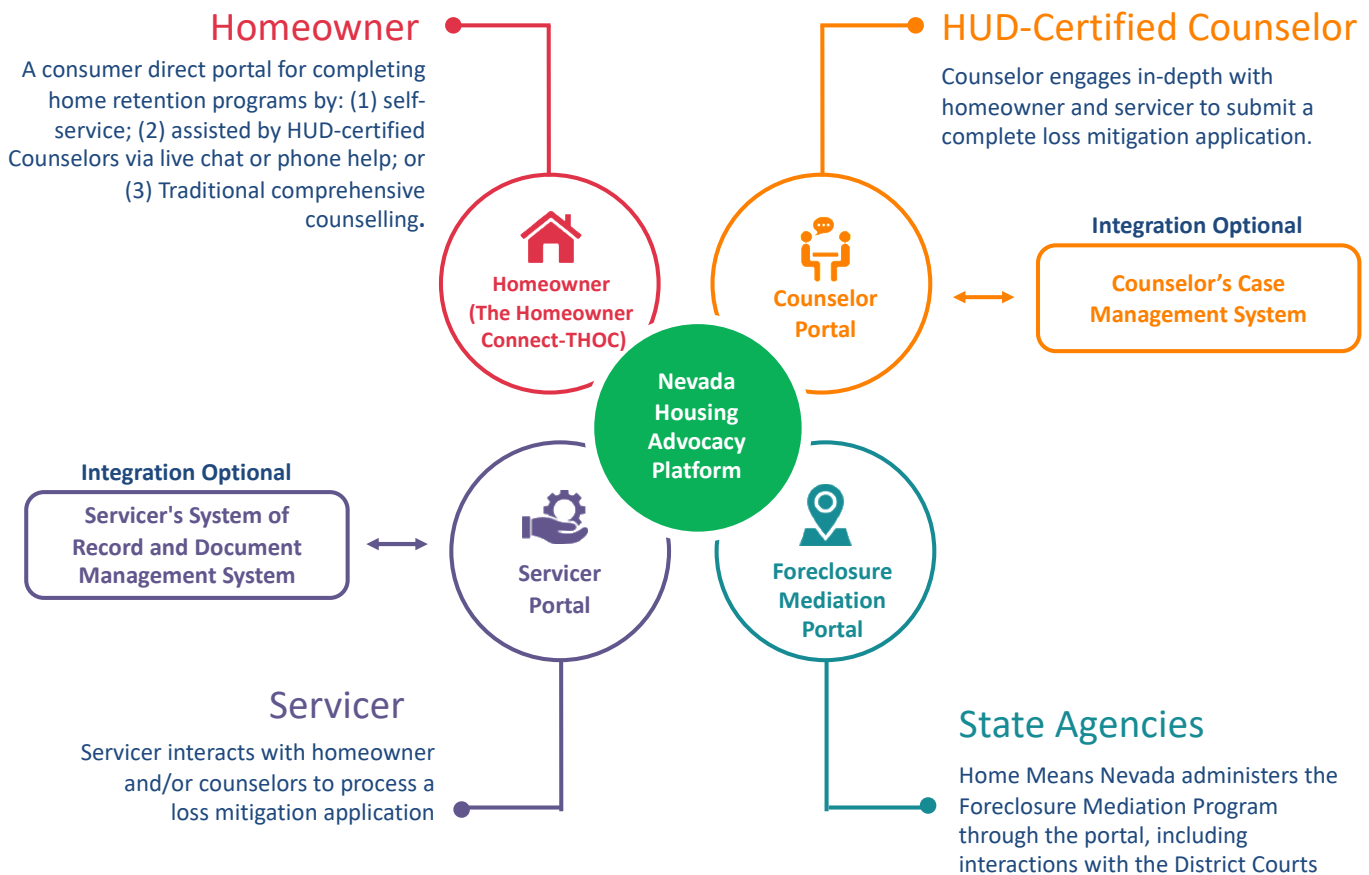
Homeowner

A consumer direct portal for completing home retention programs by: (1) self-service; (2) assisted by HUD-certified Counselors via live chat or phone help; or (3) Traditional comprehensive counselling.

HUD-Certified Counselor

Counselor engages in-depth with homeowner and servicer to submit a complete loss mitigation application.

Homeowner (The Homeowner Connect-THOC)

Counselor Portal

Integration Optional

Counselor's Case Management System

Nevada Housing Advocacy Platform

Integration Optional

Servicer's System of Record and Document Management System

Servicer Portal

Foreclosure Mediation Portal

Servicer

Servicer interacts with homeowner and/or counselors to process a loss mitigation application

State Agencies

Home Means Nevada administers the Foreclosure Mediation Program through the portal, including interactions with the District Courts